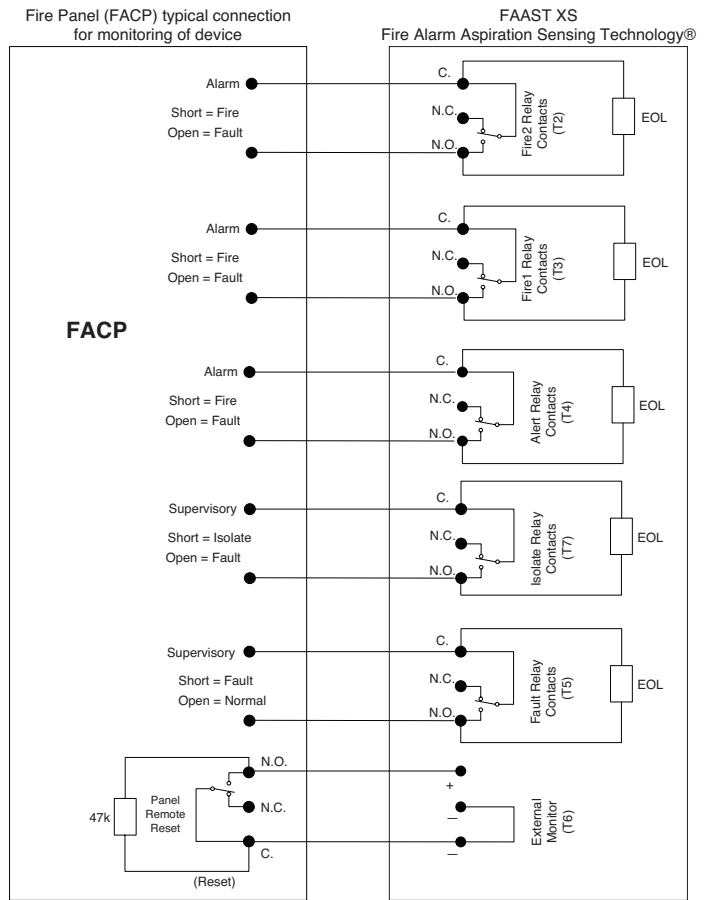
Fire Panel (FACP) typical connection for monitoring of device

FAAST XS
Fire Alarm Aspiration Sensing Technology®

FACP

Alarm
Short = Fire
Open = Fault

C.
N.C.
N.O.
Fire2 Relay Contacts (T2)
EOL

Alarm
Short = Fire
Open = Fault

C.
N.C.
N.O.
Fire1 Relay Contacts (T3)
EOL

Alarm
Short = Fire
Open = Fault

C.
N.C.
N.O.
Alert Relay Contacts (T4)
EOL

Supervisory
Short = Isolate
Open = Fault

C.
N.C.
N.O.
Isolate Relay Contacts (T7)
EOL

Supervisory
Short = Fault
Open = Normal

C.
N.C.
N.O.
Fault Relay Contacts (T5)
EOL

47k
Panel Remote Reset
N.O.
N.C.
C.
(Reset)

+
–
–
External Monitor (T6)